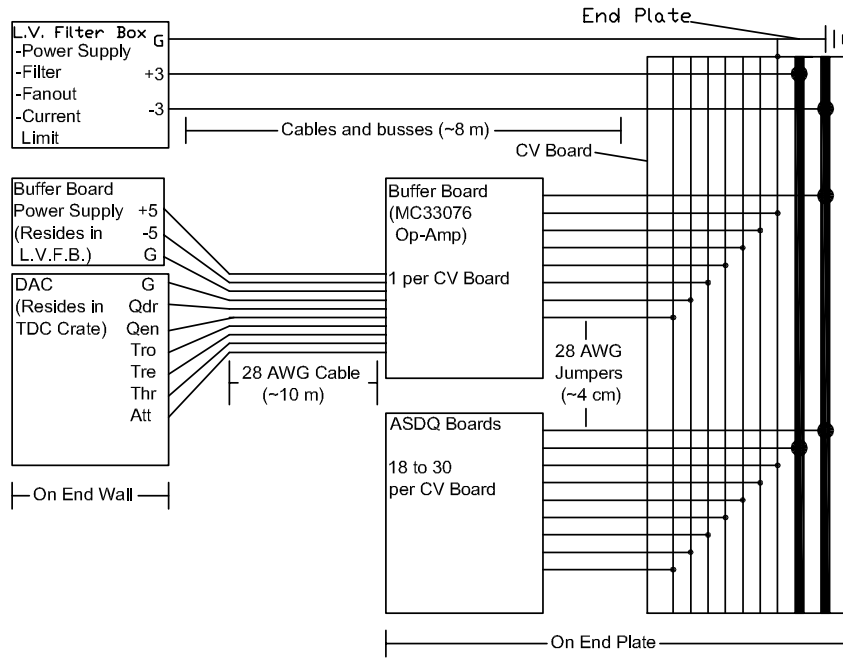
L.V. Filter Box
-Power Supply
-Filter
-Fanout
-Current Limit

G
+3
-3

End Plate

Cables and busses (~8 m)

CV Board

Buffer Board Power Supply (Resides in L.V.F.B.)
+5
-5
G

DAC (Resides in TDC Crate)
G
Qdr
Qen
Tro
Tre
Thr
Att

Buffer Board (MC33076 Op-Amp)

1 per CV Board

28 AWG Cable (~10 m)

28 AWG Jumpers (~4 cm)

ASDQ Boards

18 to 30 per CV Board

On End Wall

On End Plate